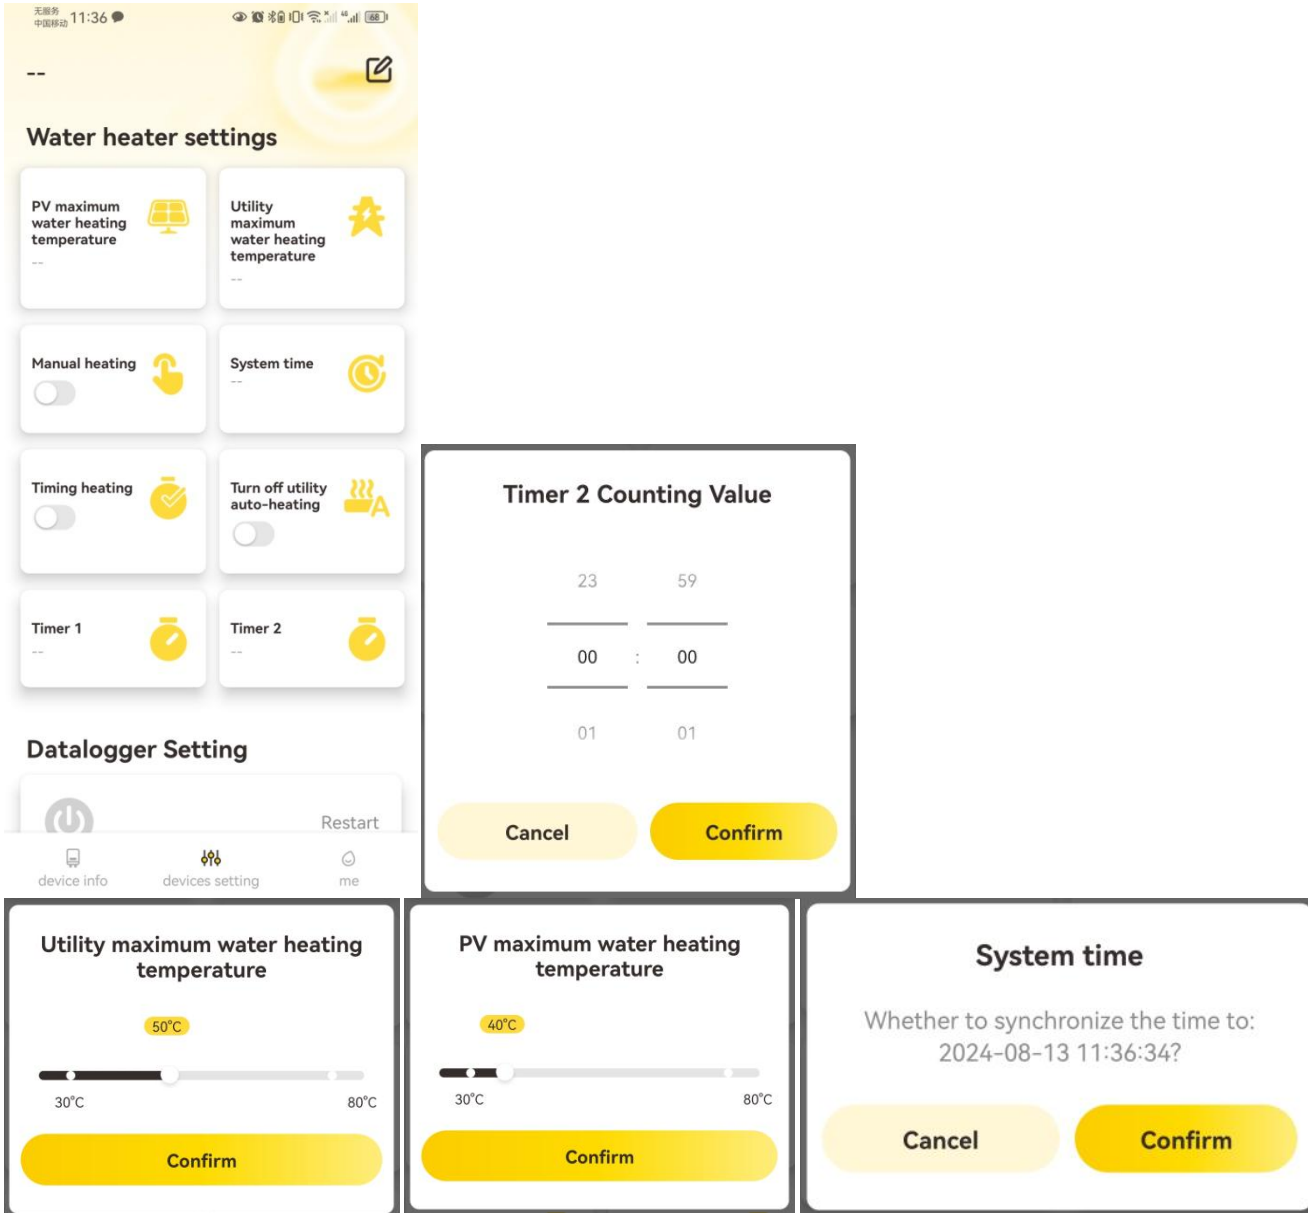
无服务 中国移动 11:36

--

Water heater settings

PV maximum water heating temperature
--

Utility maximum water heating temperature
--

Manual heating

System time
--

Timing heating

Turn off utility auto-heating

Timer 1
--

Timer 2
--

Datalogger Setting

Restart

device info
devices setting
me

Timer 2 Counting Value

23 59
00 : 00
01 01

Cancel
Confirm

Utility maximum water heating temperature

50°C

30°C
80°C

Confirm

PV maximum water heating temperature

40°C

30°C
80°C

Confirm

System time

Whether to synchronize the time to: 2024-08-13 11:36:34?

Cancel
Confirm